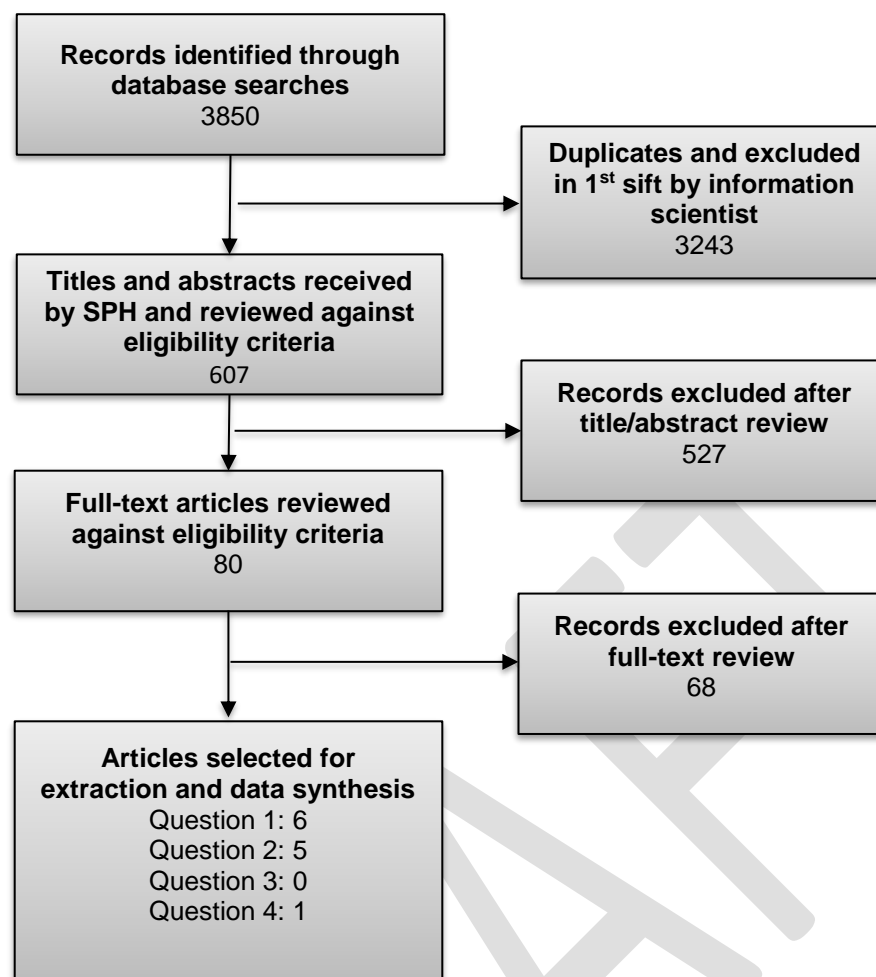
Records identified through database searches
3850

Duplicates and excluded in 1$^{st}$ sift by information scientist
3243

Titles and abstracts received by SPH and reviewed against eligibility criteria
607

Records excluded after title/abstract review
527

Full-text articles reviewed against eligibility criteria
80

Records excluded after full-text review
68

Articles selected for extraction and data synthesis
Question 1: 6
Question 2: 5
Question 3: 0
Question 4: 1